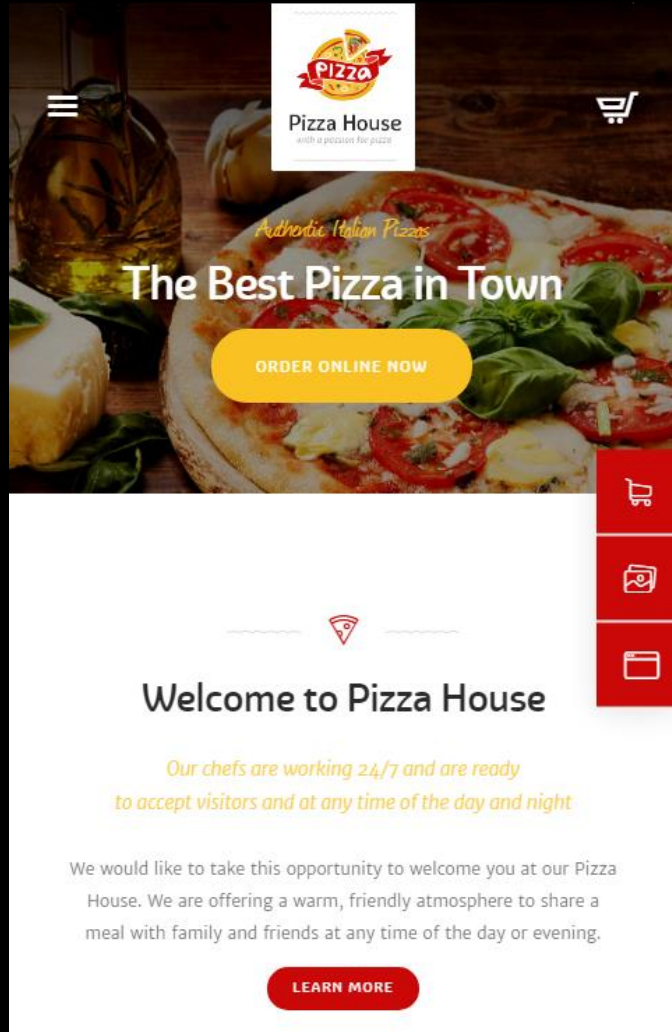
Pizza

Pizza House
with a passion for pizza

Authentic Italian Pizzas

The Best Pizza in Town

ORDER ONLINE NOW

Welcome to Pizza House

Our chefs are working 24/7 and are ready to accept visitors and at any time of the day and night

We would like to take this opportunity to welcome you at our Pizza House. We are offering a warm, friendly atmosphere to share a meal with family and friends at any time of the day or evening.

LEARN MORE